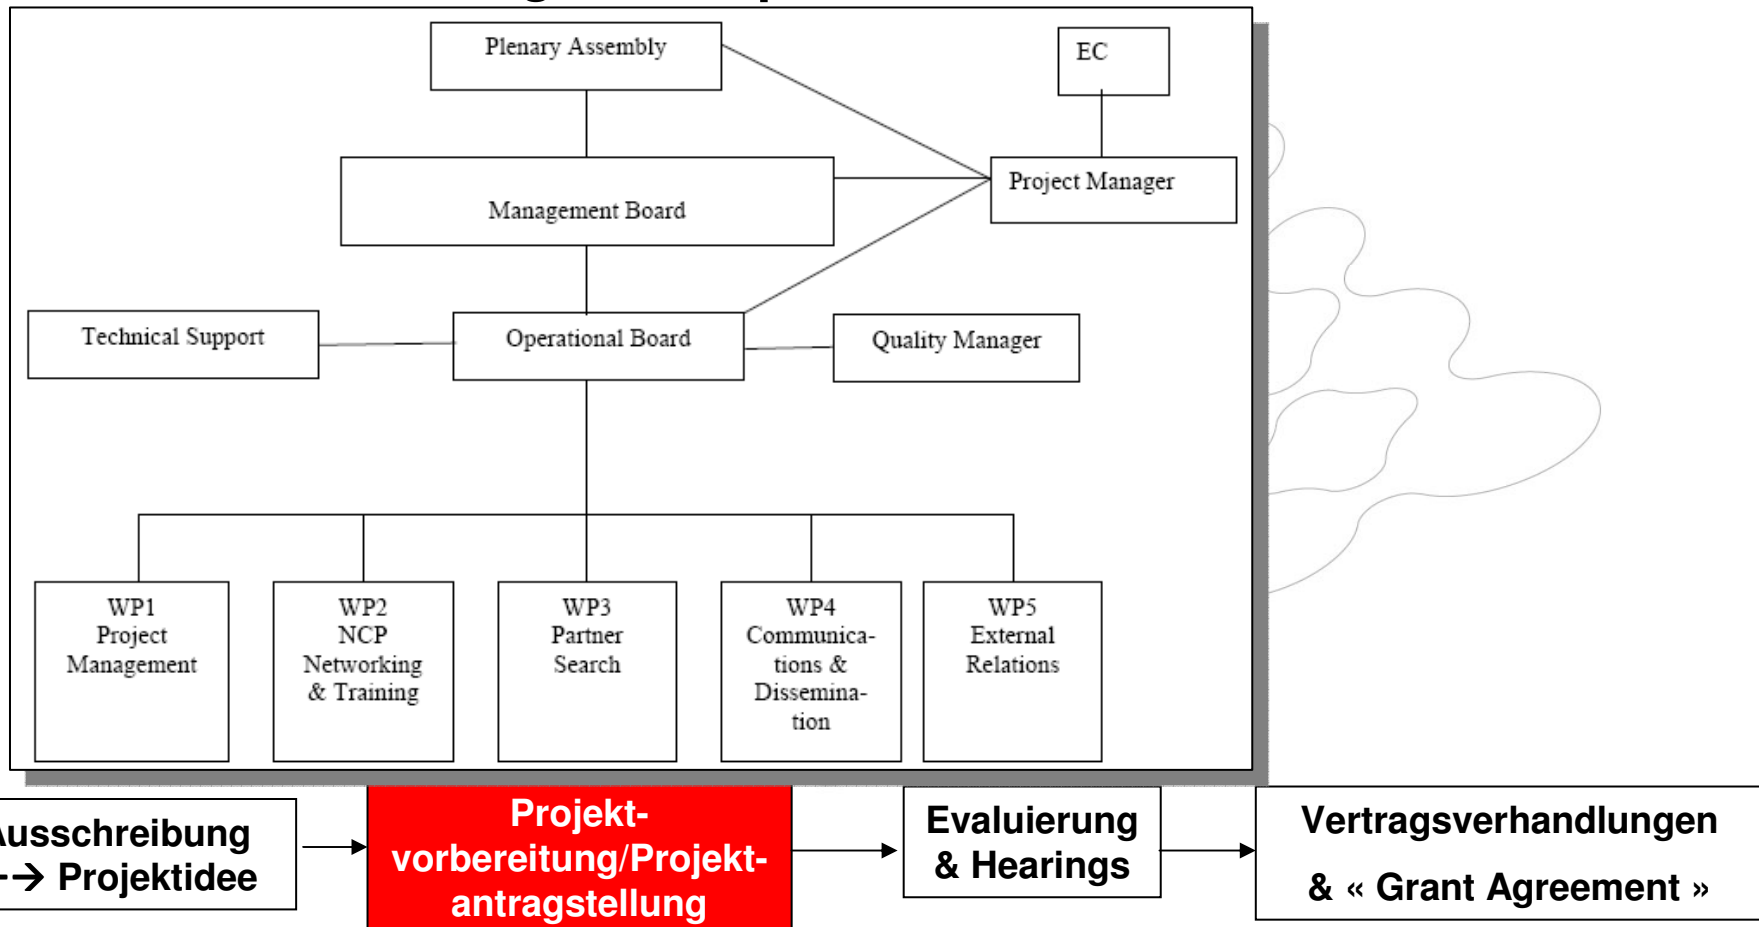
Plenary Assembly

EC

Project Manager

Management Board

Technical Support

Operational Board

Quality Manager

WP1
Project
Management

WP2
NCP
Networking
& Training

WP3
Partner
Search

WP4
Communications &
Dissemination

WP5
External
Relations

usschreibung
-→ Projektidee

Projektvorbereitung/Projektantragstellung

Evaluierung
& Hearings

Vertragsverhandlungen
& « Grant Agreement »